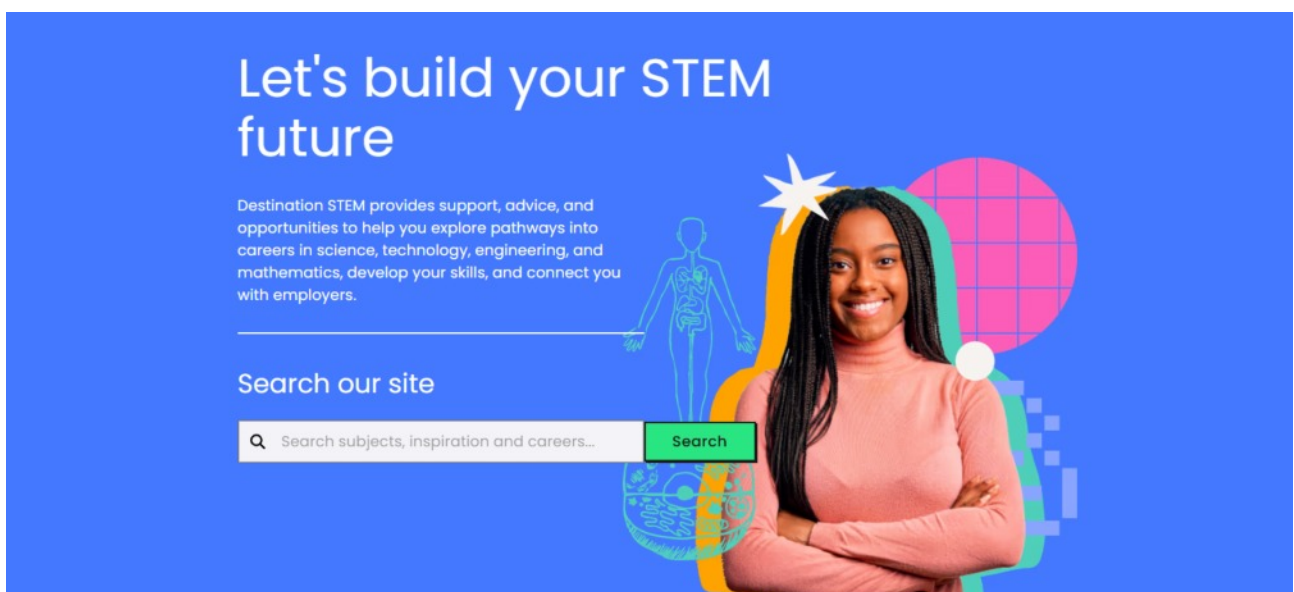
Let's build your STEM future

Destination STEM provides support, advice, and opportunities to help you explore pathways into careers in science, technology, engineering, and mathematics, develop your skills, and connect you with employers.

Search our site

Search subjects, inspiration and careers...

Search